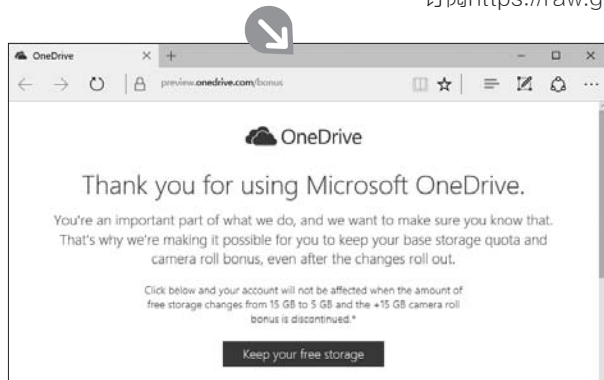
访问https://raw.g

OneDrive

preview.onedrive.com/bonus

OneDrive

Thank you for using Microsoft OneDrive.

You're an important part of what we do, and we want to make sure you know that. That's why we're making it possible for you to keep your base storage quota and camera roll bonus, even after the changes roll out.

Click below and your account will not be affected when the amount of free storage changes from 15 GB to 5 GB and the +15 GB camera roll bonus is discontinued.*

Keep your free storage